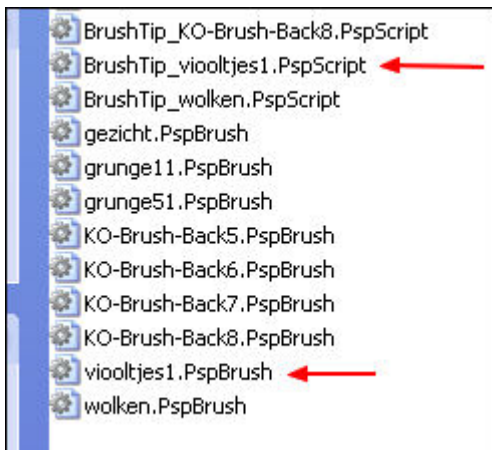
BrushTip_KO-Brush-Back8.PspScript
BrushTip_viooltjes1.PspScript
BrushTip_wolken.PspScript
gezicht.PspBrush
grunge11.PspBrush
grunge51.PspBrush
KO-Brush-Back5.PspBrush
KO-Brush-Back6.PspBrush
KO-Brush-Back7.PspBrush
KO-Brush-Back8.PspBrush
viooltjes1.PspBrush
wolken.PspBrush